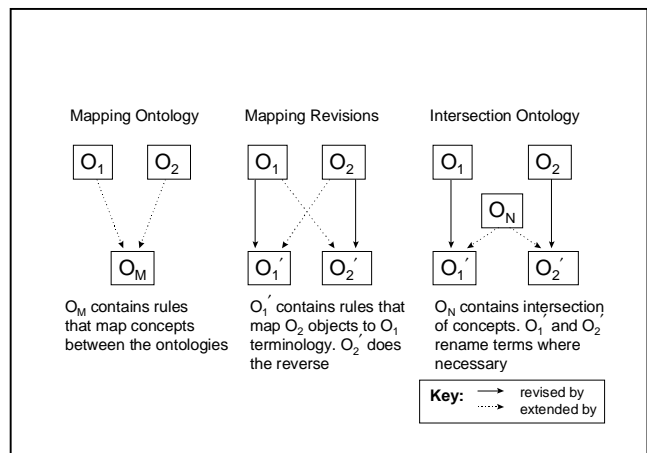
Mapping Ontology

$O_1$ $O_2$

$O_M$

$O_M$ contains rules that map concepts between the ontologies

Mapping Revisions

$O_1$ $O_2$

$O_1'$ $O_2'$

$O_1'$ contains rules that map $O_2$ objects to $O_1$ terminology. $O_2'$ does the reverse

Intersection Ontology

$O_1$ $O_2$

$O_N$

$O_1'$ $O_2'$

$O_N$ contains intersection of concepts. $O_1'$ and $O_2'$ rename terms where necessary

Key: revised by
extended by